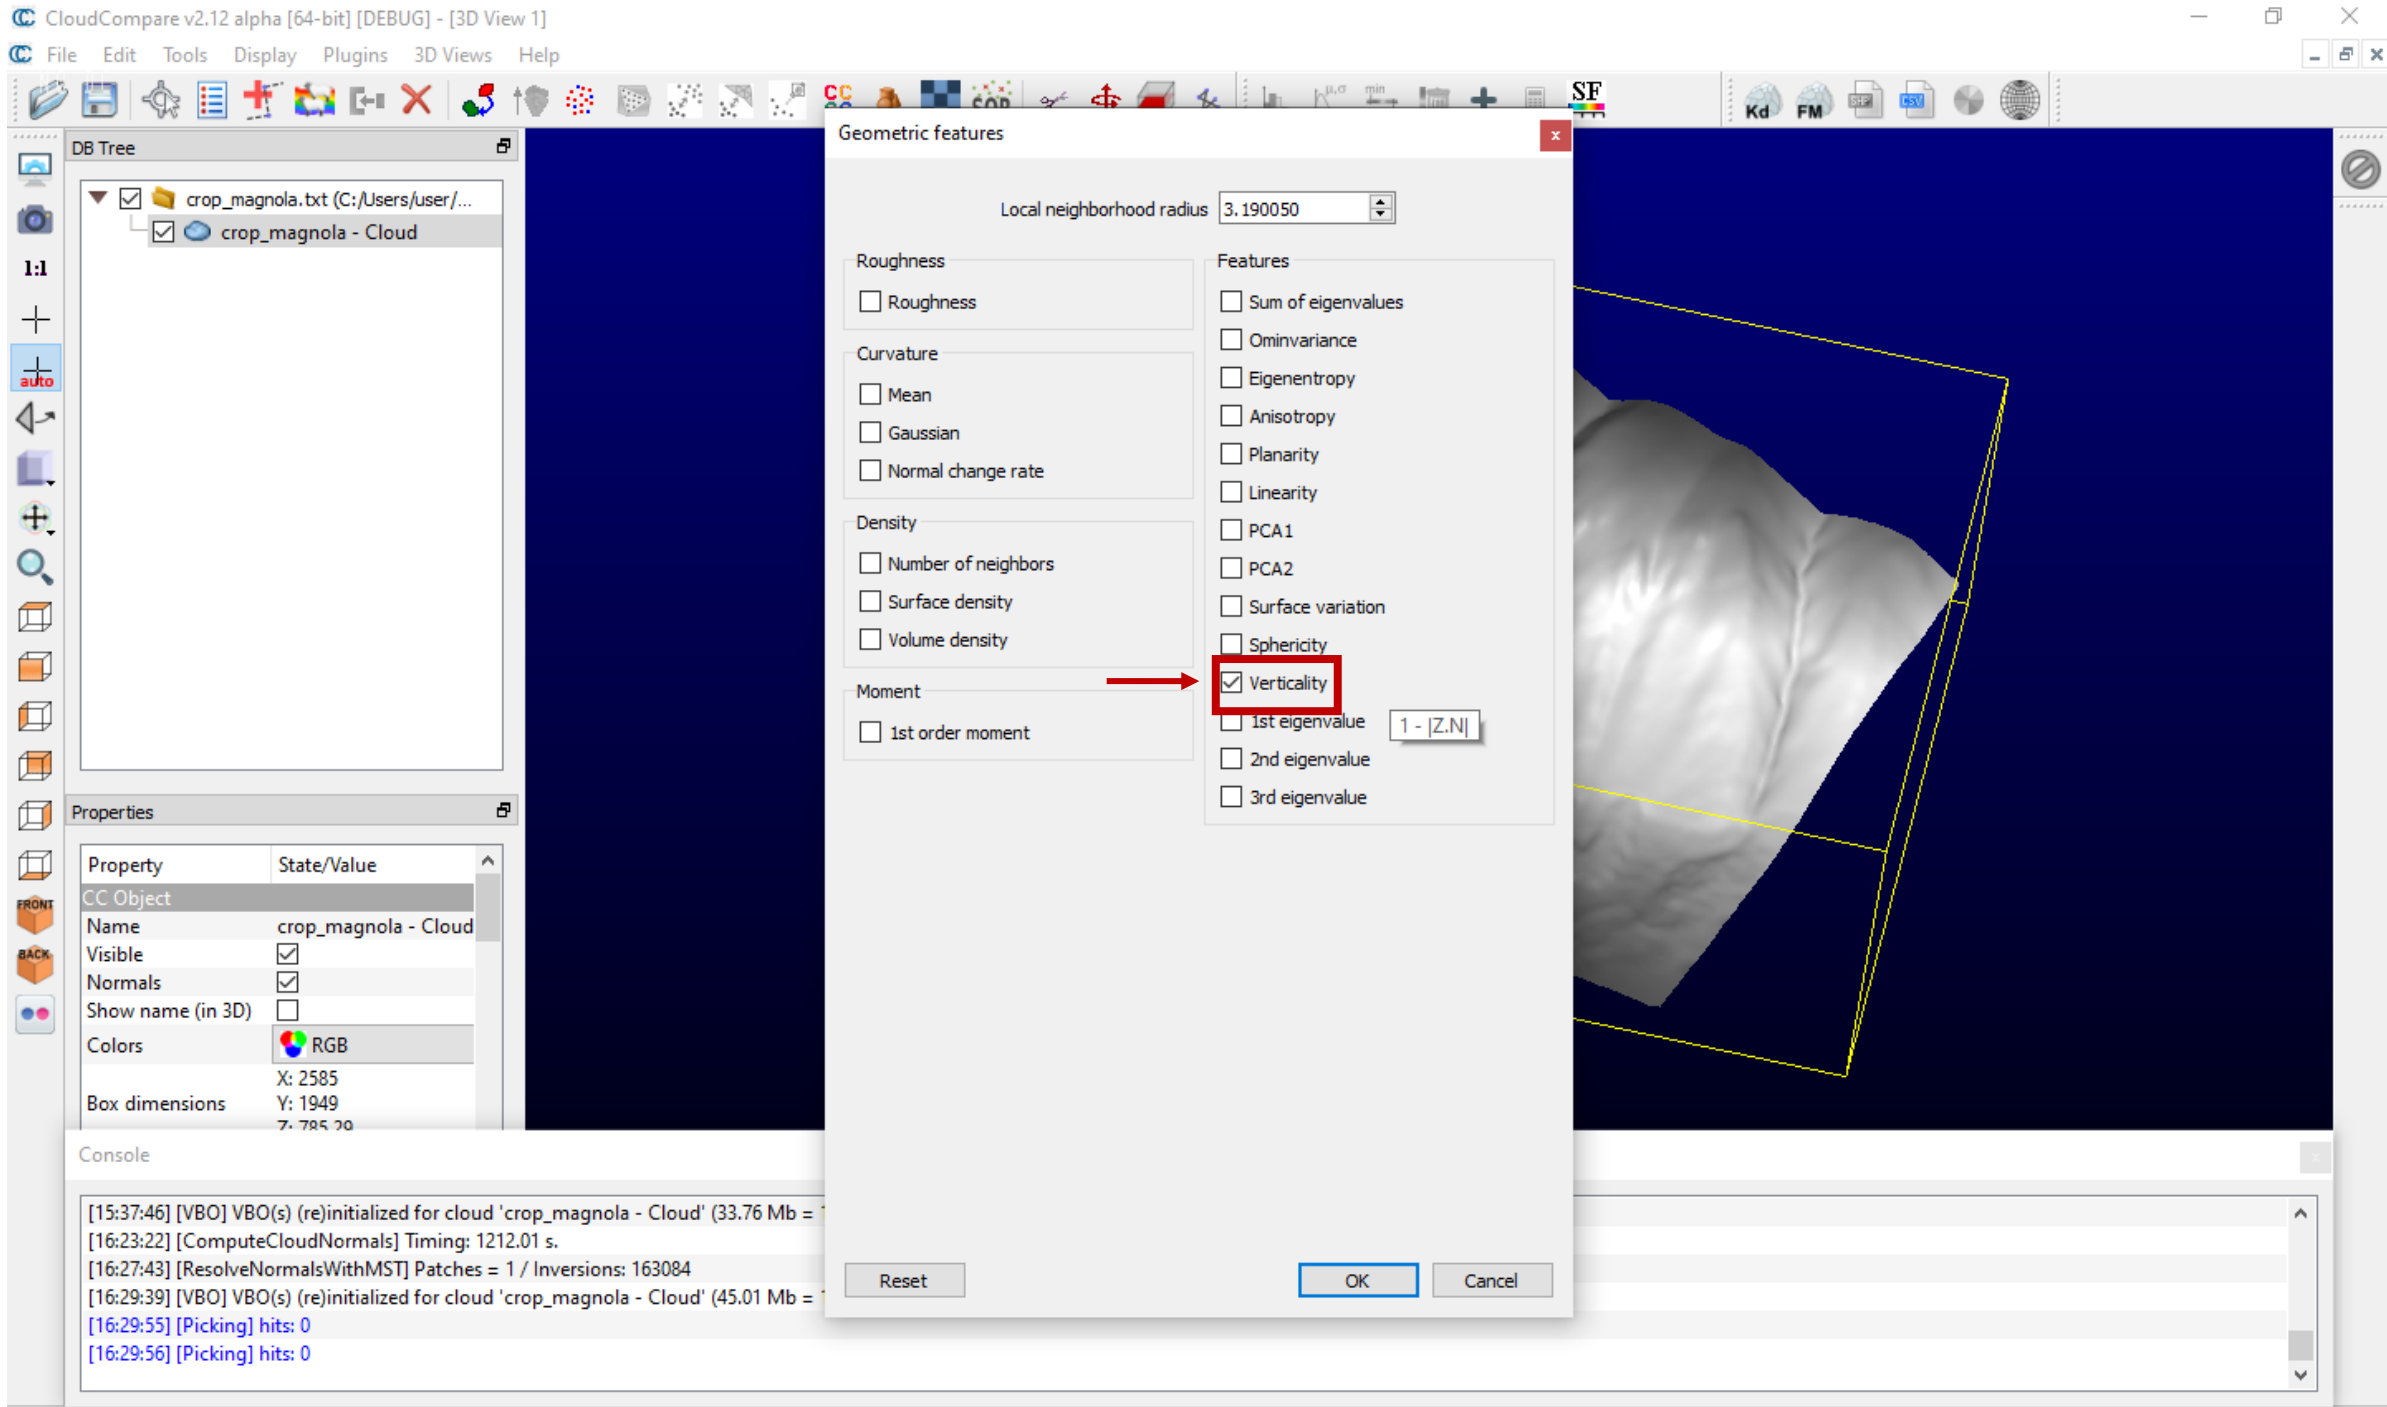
CloudCompare v2.12 alpha [64-bit] [DEBUG] - [3D View 1]

File Edit Tools Display Plugins 3D Views Help

DB Tree

crop_magnola.txt (C:/Users/user/...

crop_magnola - Cloud

1:1

auto

FRONT

BACK

Properties

| Property | State/Value |
|---|---|
| CC Object | |
| Name | crop_magnola - Cloud |
| Visible | ☑ |
| Normals | ☑ |
| Show name (in 3D) | ☐ |
| Colors | RGB |
| Box dimensions | X: 2585 Y: 1949 Z: 785.29 |

Geometric features

Local neighborhood radius 3.190050

Roughness
Roughness

Curvature
Mean
Gaussian
Normal change rate

Density
Number of neighbors
Surface density
Volume density

Moment
1st order moment

Features
Sum of eigenvalues
Ominvariance
Eigenentropy
Anisotropy
Planarity
Linearity
PCA1
PCA2
Surface variation
Sphericity
Verticality
1st eigenvalue
1 - |Z.N|
2nd eigenvalue
3rd eigenvalue

Reset
OK
Cancel

SF
Kd
FM

Console

[15:37:46] [VBO] VBO(s) (re)initialized for cloud 'crop_magnola - Cloud' (33.76 Mb = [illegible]
[16:23:22] [ComputeCloudNormals] Timing: 1212.01 s.
[16:27:43] [ResolveNormalsWithMST] Patches = 1 / Inversions: 163084
[16:29:39] [VBO] VBO(s) (re)initialized for cloud 'crop_magnola - Cloud' (45.01 Mb = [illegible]
[16:29:55] [Picking] hits: 0
[16:29:56] [Picking] hits: 0